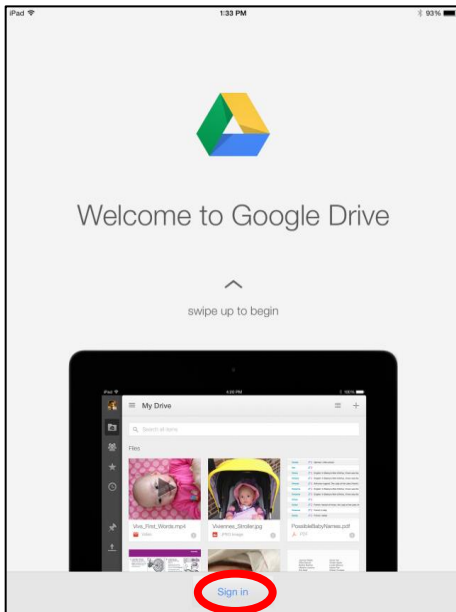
iPad
1:33 PM
93%

Welcome to Google Drive

swipe up to begin

iPad
4:20 PM
100%
My Drive
Search all items
Files
Vivs_First_Words.mp4
Video
Viviennes_Stroller.jpg
JPEG Image
PossibleBabyNames.pdf
PDF

Sign in